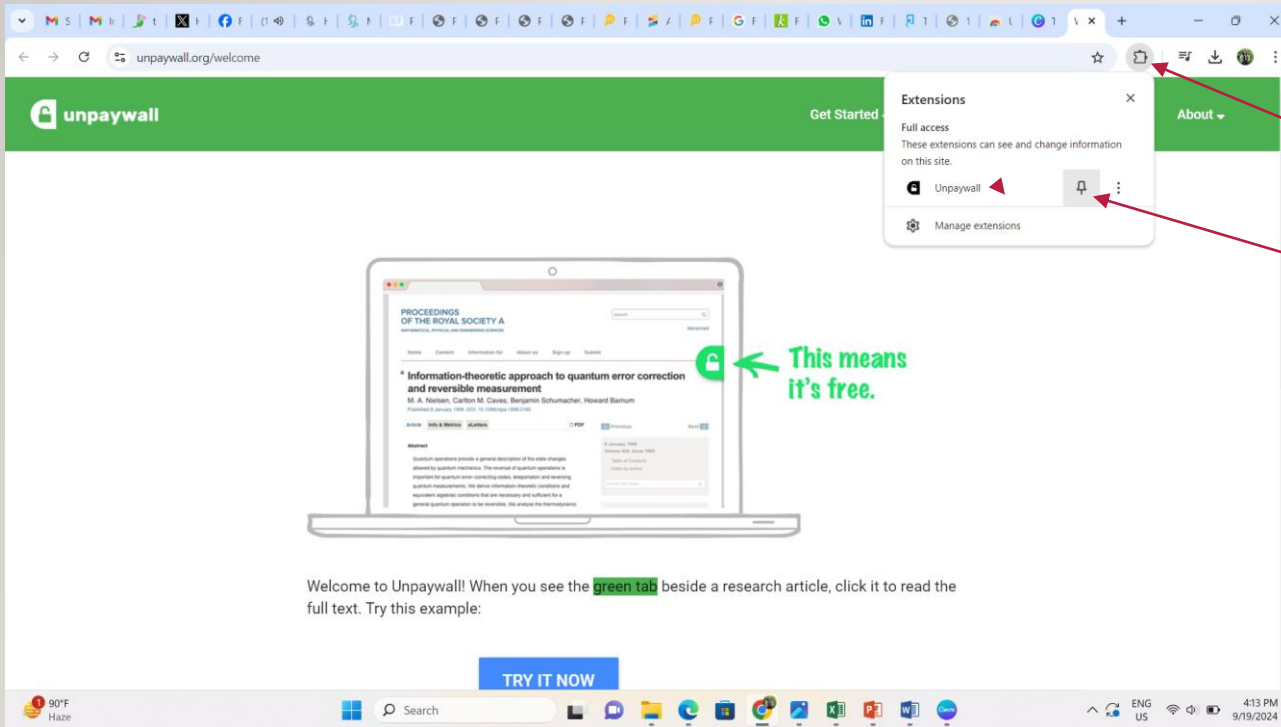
unpaywall.org/welcome

unpaywall

Get Started

About

Extensions

Full access

These extensions can see and change information on this site.

Unpaywall

Manage extensions

PROCEEDINGS OF THE ROYAL SOCIETY A

Information-theoretic approach to quantum error correction and reversible measurement

M. A. Nielsen, Carlton M. Caves, Benjamin Schumacher, Howard Barnum

Abstract

This means it's free.

Welcome to Unpaywall! When you see the green tab beside a research article, click it to read the full text. Try this example:

TRY IT NOW

90°F
Haze

Search

ENG
US

4:13 PM
9/19/2024